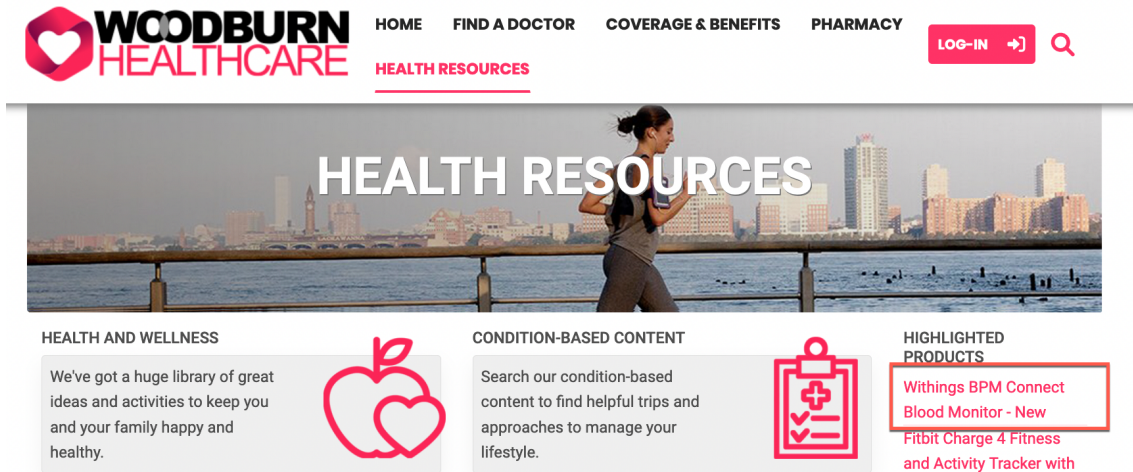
WOODBURN HEALTHCARE

HOME FIND A DOCTOR COVERAGE & BENEFITS PHARMACY

HEALTH RESOURCES

LOG-IN

HEALTH RESOURCES

HEALTH AND WELLNESS

We've got a huge library of great ideas and activities to keep you and your family happy and healthy.

CONDITION-BASED CONTENT

Search our condition-based content to find helpful trips and approaches to manage your lifestyle.

HIGHLIGHTED PRODUCTS

Withings BPM Connect Blood Monitor - New

Fitbit Charge 4 Fitness and Activity Tracker with